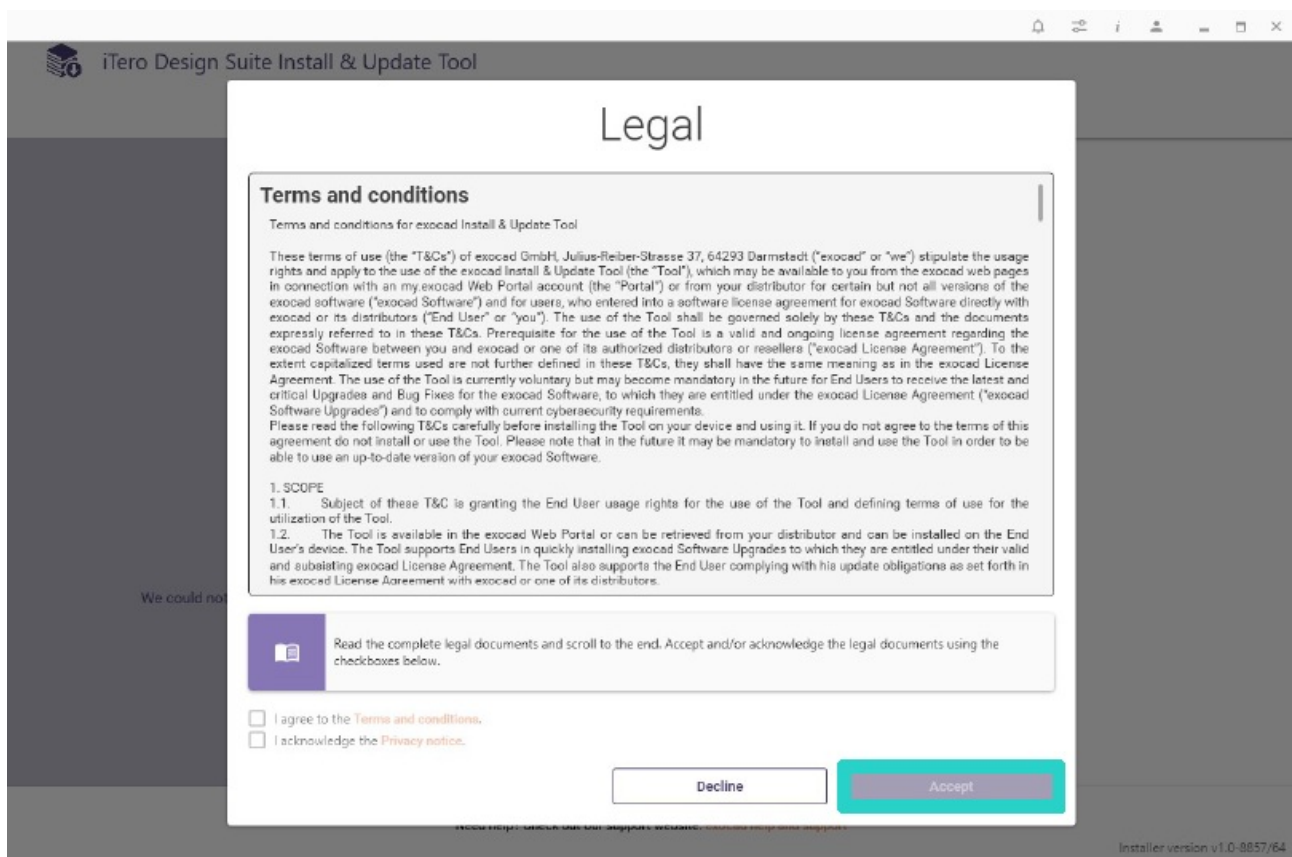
iTero Design Suite Install & Update Tool

Legal

Terms and conditions

Terms and conditions for exocad Install & Update Tool

These terms of use (the "T&Cs") of exocad GmbH, Julius-Reiber-Strasse 37, 64293 Darmstadt ("exocad" or "we") stipulate the usage rights and apply to the use of the exocad Install & Update Tool (the "Tool"), which may be available to you from the exocad web pages in connection with an my.exocad Web Portal account (the "Portal") or from your distributor for certain but not all versions of the exocad software ("exocad Software") and for users, who entered into a software license agreement for exocad Software directly with exocad or its distributors ("End User" or "you"). The use of the Tool shall be governed solely by these T&Cs and the documents expressly referred to in these T&Cs. Prerequisite for the use of the Tool is a valid and ongoing license agreement regarding the exocad Software between you and exocad or one of its authorized distributors or resellers ("exocad License Agreement"). To the extent capitalized terms used are not further defined in these T&Cs, they shall have the same meaning as in the exocad License Agreement. The use of the Tool is currently voluntary but may become mandatory in the future for End Users to receive the latest and critical Upgrades and Bug Fixes for the exocad Software, to which they are entitled under the exocad License Agreement ("exocad Software Upgrades") and to comply with current cybersecurity requirements.
Please read the following T&Cs carefully before installing the Tool on your device and using it. If you do not agree to the terms of this agreement do not install or use the Tool. Please note that in the future it may be mandatory to install and use the Tool in order to be able to use an up-to-date version of your exocad Software.

1. SCOPE
1.1. Subject of these T&C is granting the End User usage rights for the use of the Tool and defining terms of use for the utilization of the Tool.
1.2. The Tool is available in the exocad Web Portal or can be retrieved from your distributor and can be installed on the End User's device. The Tool supports End Users in quickly installing exocad Software Upgrades to which they are entitled under their valid and subsisting exocad License Agreement. The Tool also supports the End User complying with his update obligations as set forth in his exocad License Agreement with exocad or one of its distributors.

We could not

Read the complete legal documents and scroll to the end. Accept and/or acknowledge the legal documents using the checkboxes below.

I agree to the Terms and conditions.
I acknowledge the Privacy notice.

Decline
Accept

Need help? Check out our support website: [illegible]

Installer version v1.0-8857/64